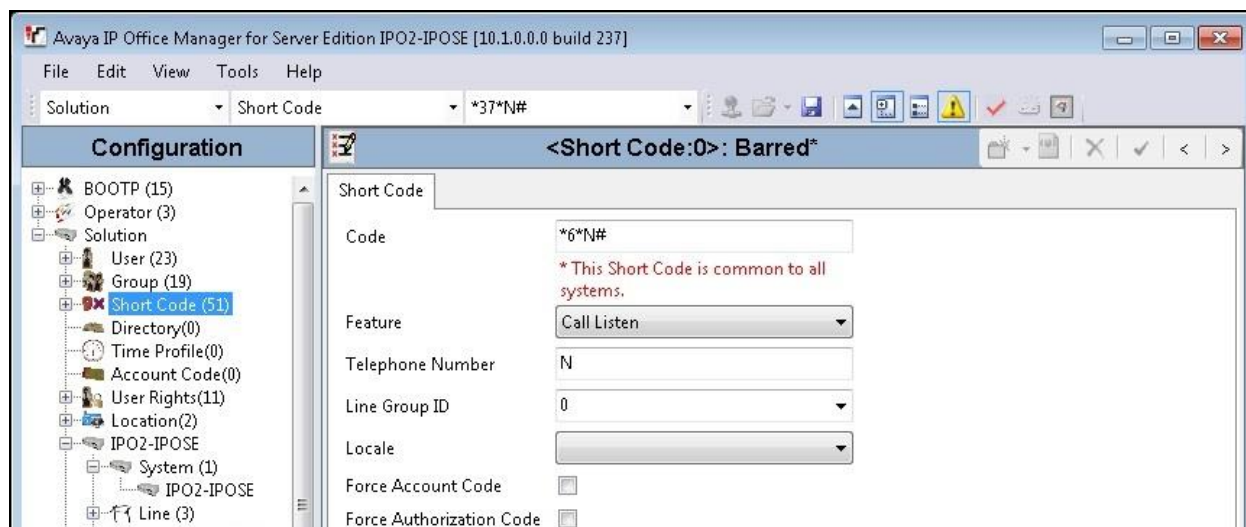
Avaya IP Office Manager for Server Edition IPO2-IPOSE [10.1.0.0.0 build 237]

File Edit View Tools Help

Solution Short Code *37*N#

Configuration

<Short Code:0>: Barred*

BOOTP (15)
Operator (3)
Solution
User (23)
Group (19)
Short Code (51)
Directory(0)
Time Profile(0)
Account Code(0)
User Rights(11)
Location(2)
IPO2-IPOSE
System (1)
IPO2-IPOSE
Line (3)

Short Code

Code *6*N#

* This Short Code is common to all systems.

Feature Call Listen

Telephone Number N

Line Group ID 0

Locale

Force Account Code

Force Authorization Code